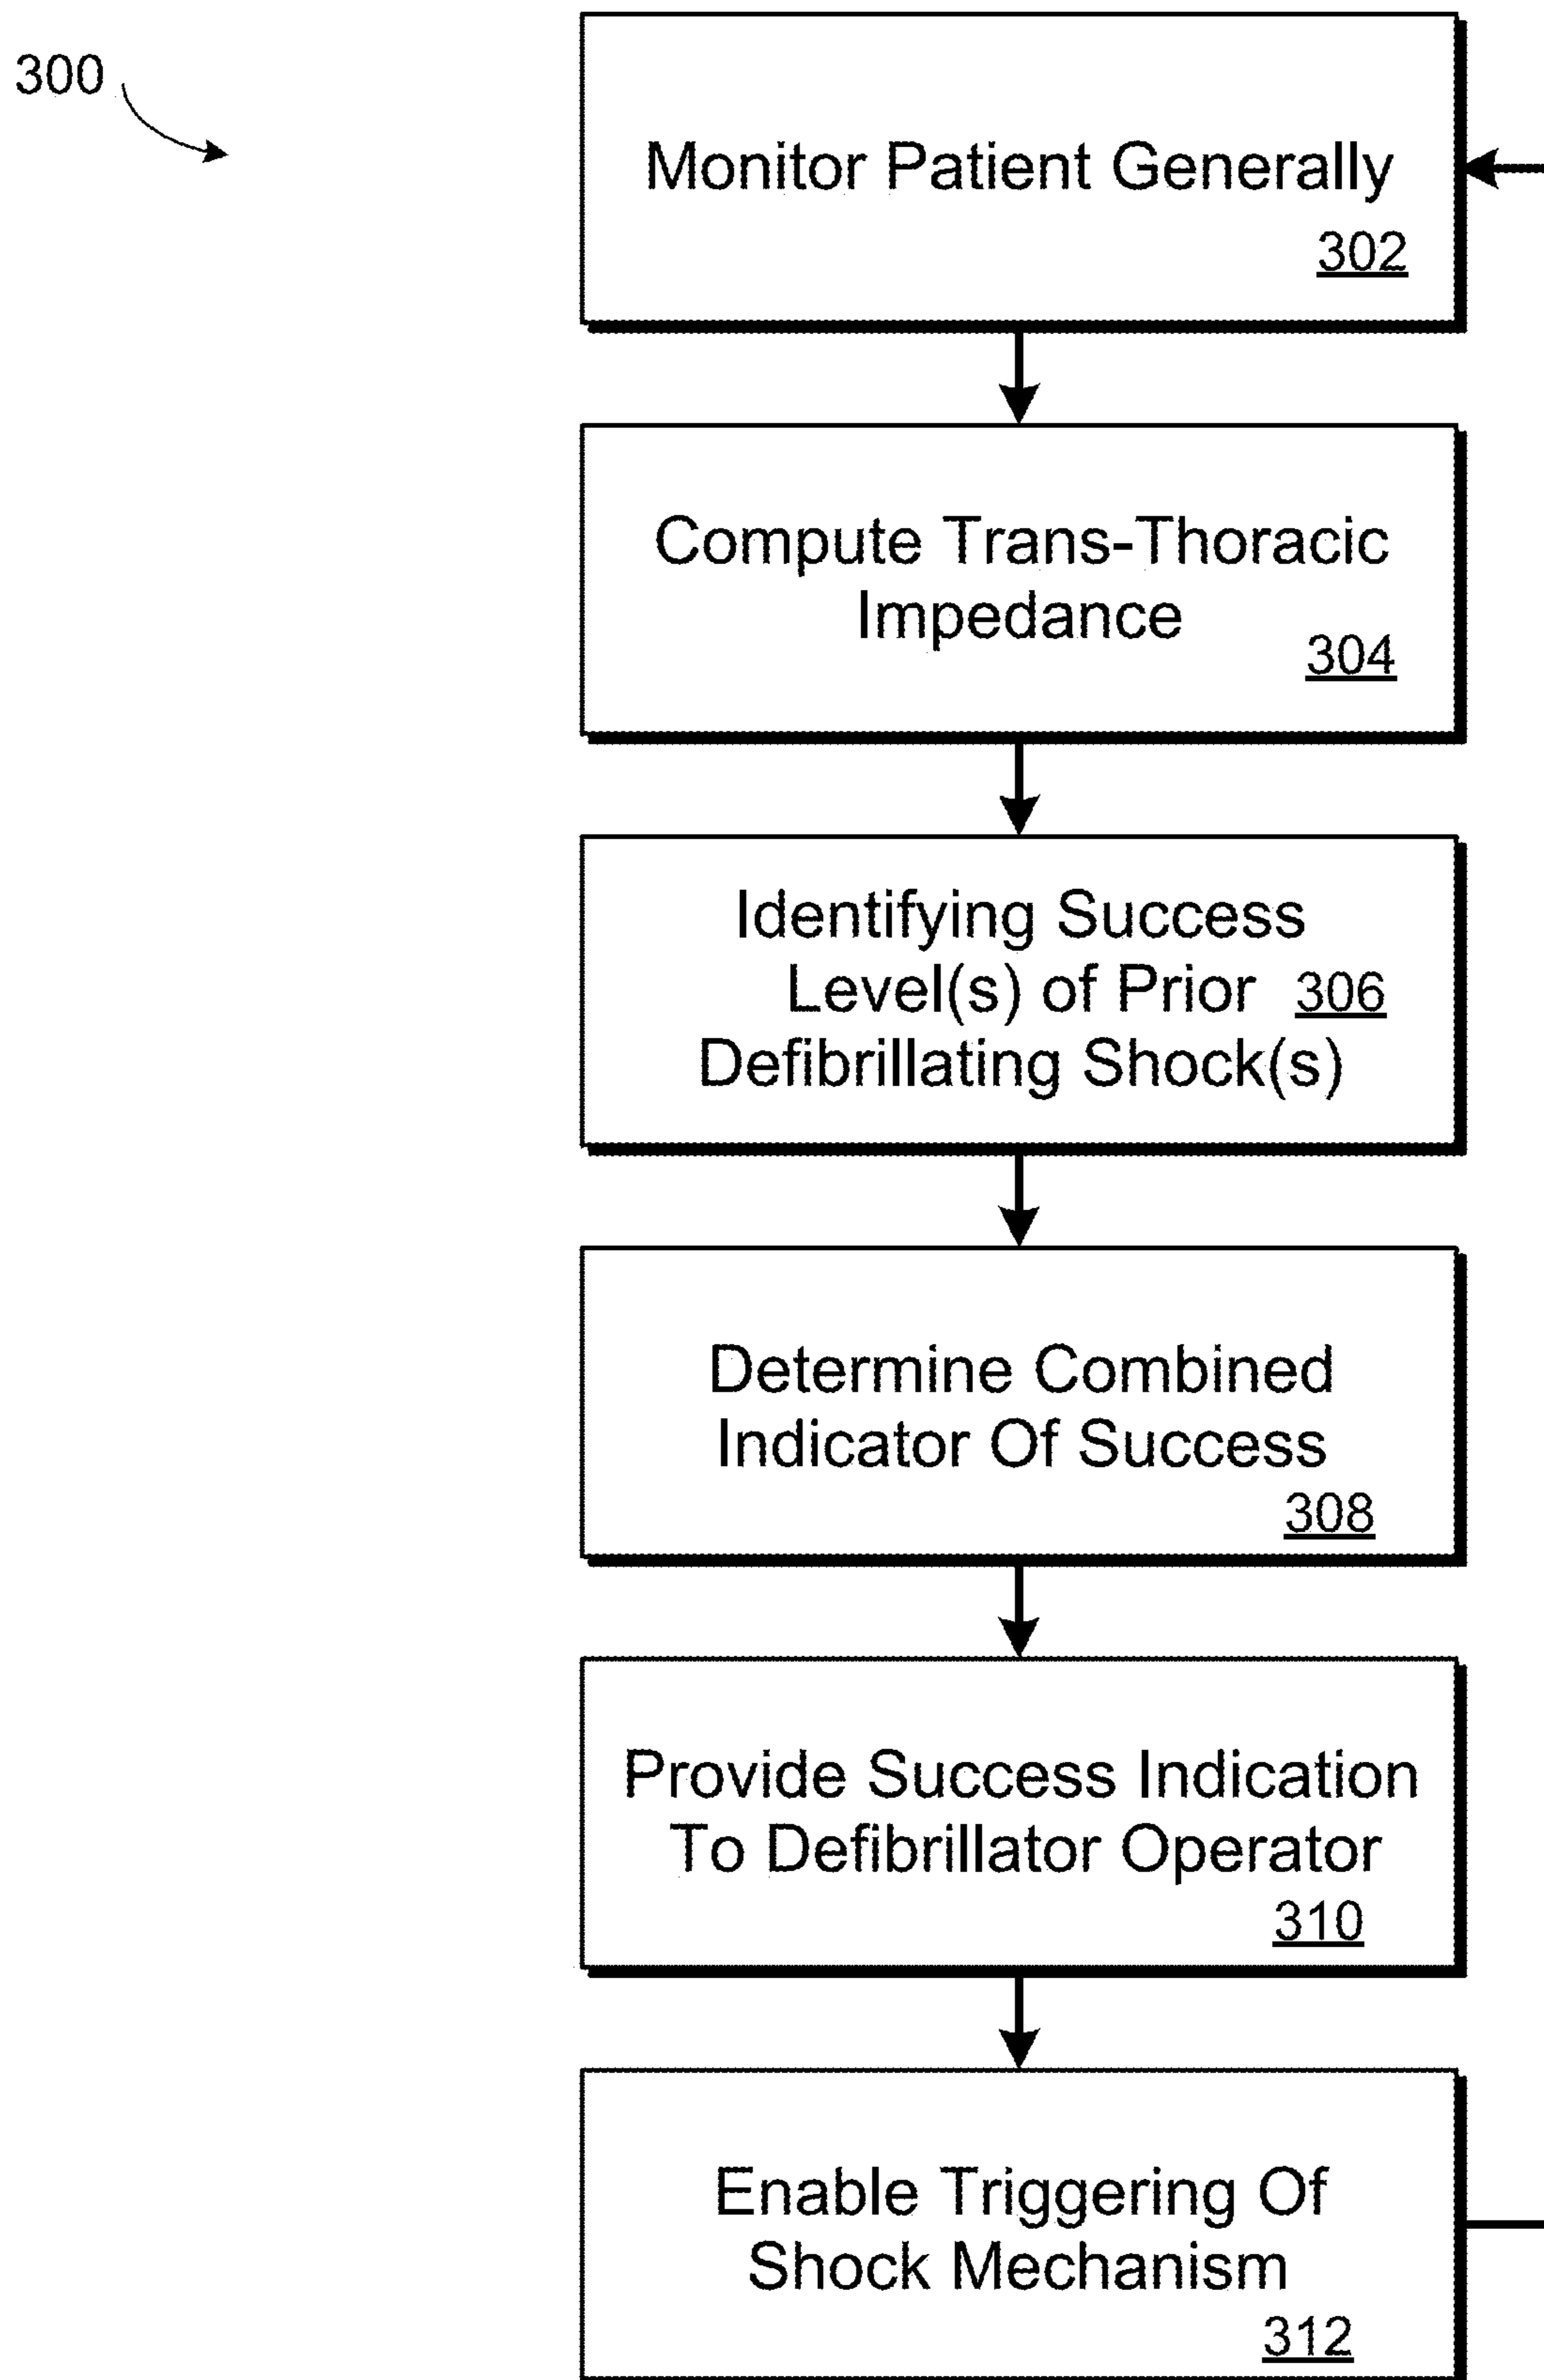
300

Monitor Patient Generally
302

Compute Trans-Thoracic Impedance
304

Identifying Success Level(s) of Prior Defibrillating Shock(s)
306

Determine Combined Indicator Of Success
308

Provide Success Indication To Defibrillator Operator
310

Enable Triggering Of Shock Mechanism
312